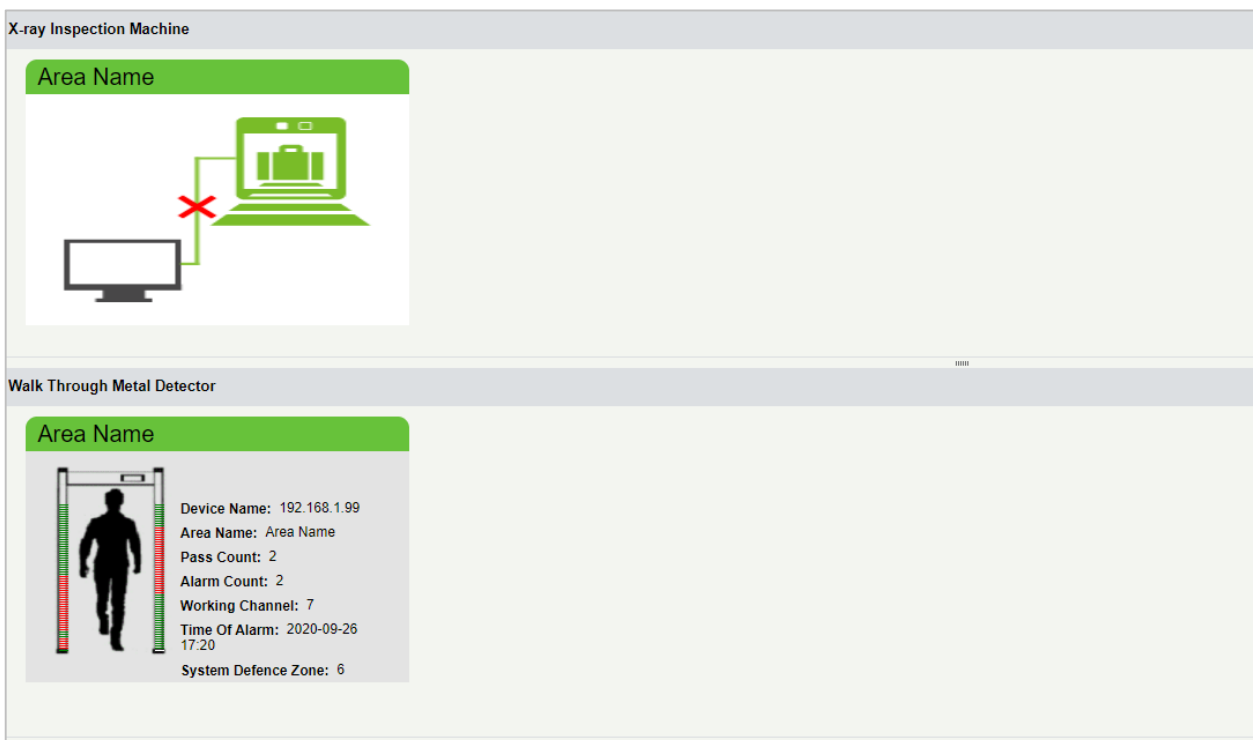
X-ray Inspection Machine

Area Name

Walk Through Metal Detector

Area Name

Device Name: 192.168.1.99
Area Name: Area Name
Pass Count: 2
Alarm Count: 2
Working Channel: 7
Time Of Alarm: 2020-09-26 17:20
System Defence Zone: 6